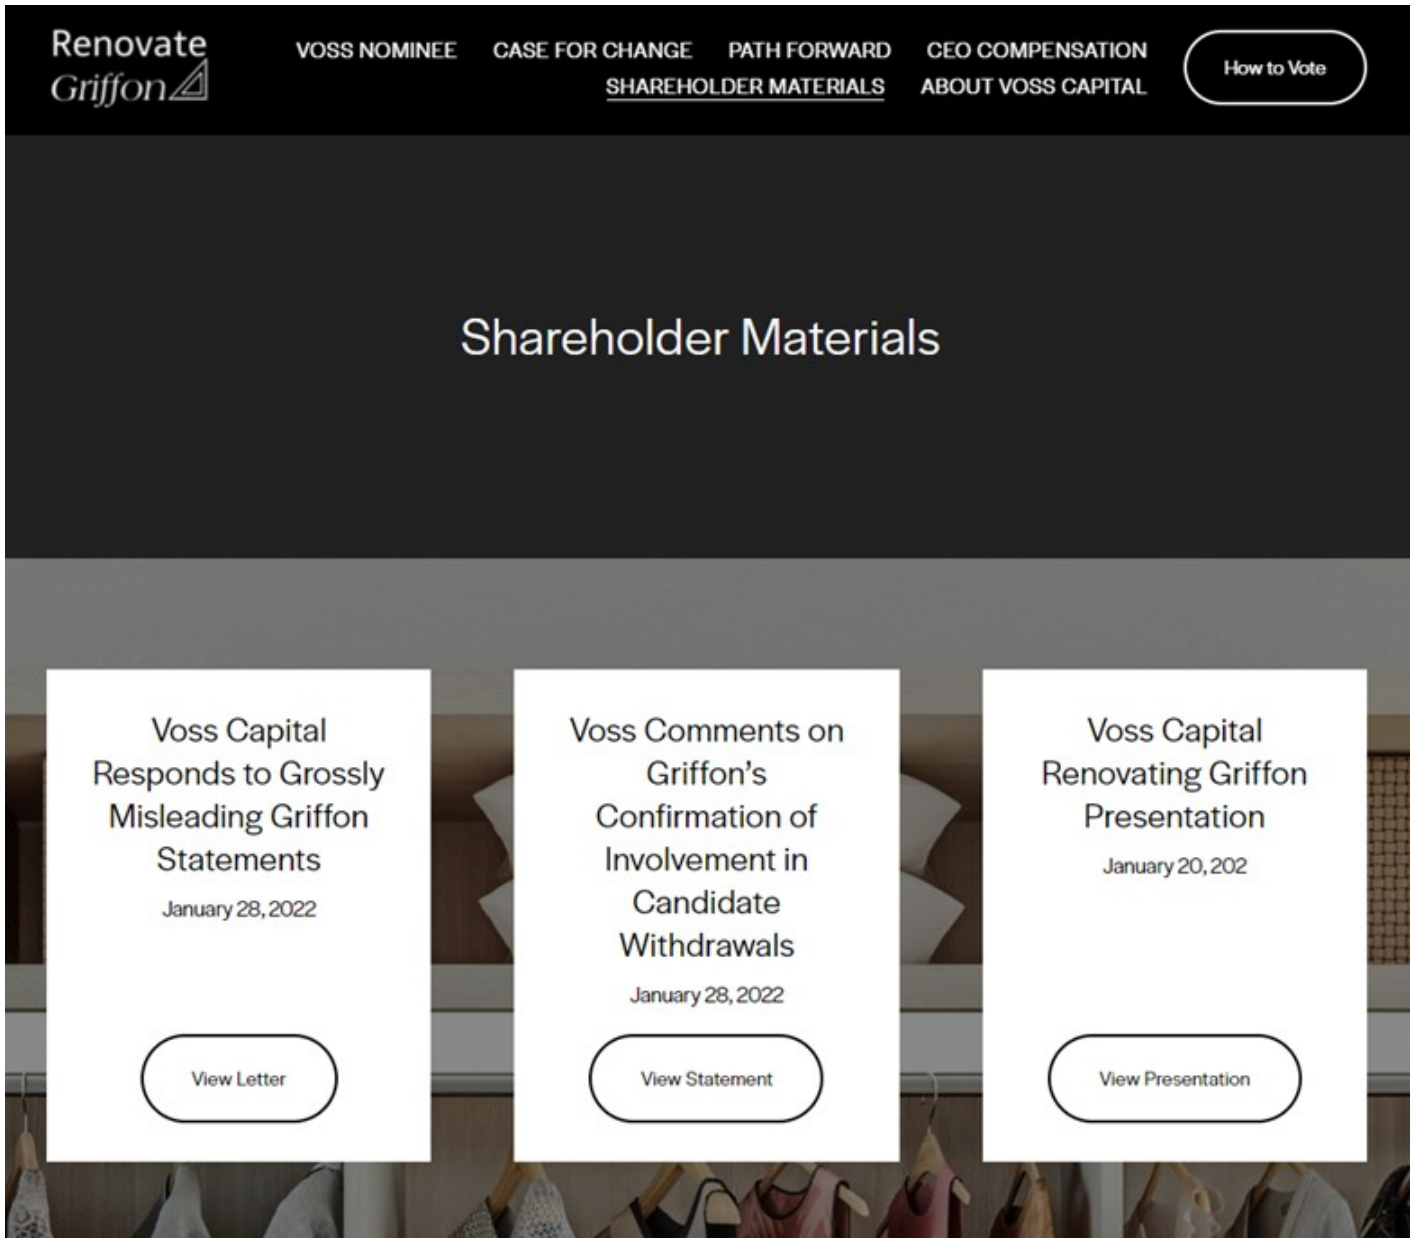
Renovate Griffon

VOSS NOMINEE CASE FOR CHANGE PATH FORWARD CEO COMPENSATION SHAREHOLDER MATERIALS ABOUT VOSS CAPITAL

How to Vote

Shareholder Materials

Voss Capital Responds to Grossly Misleading Griffon Statements

January 28, 2022

View Letter

Voss Comments on Griffon's Confirmation of Involvement in Candidate Withdrawals

January 28, 2022

View Statement

Voss Capital Renovating Griffon Presentation

January 20, 202

View Presentation